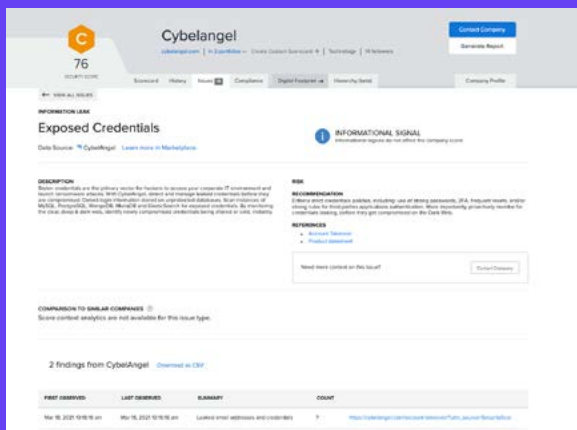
C

76

SECURITY SCORE

Cybelangel

cybelangel.com | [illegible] | Create Custom Scorecard | Technology | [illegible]

Contact Company

Generate Report

Scorecard History Issues Compliance Digital Footprint Hierarchy Beta Company Profile

VIEW ALL ISSUES

INFORMATION LEAK

Exposed Credentials

Data Source: CybelAngel Learn more in Marketplace

INFORMATIONAL SIGNAL

Informational signals do not affect the company score

DESCRIPTION

Stolen credentials are the primary vector for hackers to access your corporate IT environment and launch ransomware attacks. With CybelAngel, detect and manage leaked credentials before they are compromised. Detect login information stored on unprotected databases. Scan instances of MySQL, PostgreSQL, MongoDB, MariaDB and ElasticSearch for exposed credentials. By monitoring the clear, deep & dark web, identify newly compromised credentials being shared or sold, instantly.

RISK

RECOMMENDATION

Enforce strict credentials policies, including use of strong passwords, 2FA, frequent resets, and/or strong rules for third parties applications authentication. More importantly proactively monitor for credentials leaking, before they get compromised on the Dark Web.

REFERENCES

Account Takeover

Product datasheet

Need more context on this issue?

Contact Company

COMPARISON TO SIMILAR COMPANIES

Score context analytics are not available for this issue type.

2 findings from CybelAngel Download as CSV

| FIRST OBSERVED | LAST OBSERVED | SUMMARY | COUNT | |
|---|---|---|---|---|
| Mar 18, 2021 10:18:16 am | Mar 18, 2021 10:18:16 am | Leaked email addresses and credentials | 7 | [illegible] |